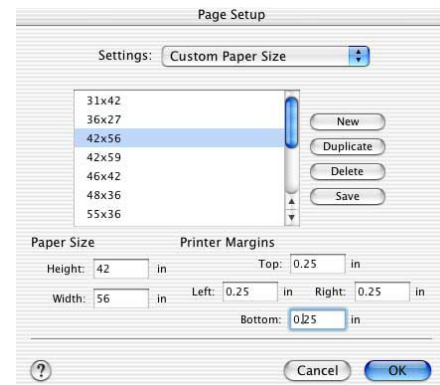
Page Setup

Settings: Custom Paper Size

31x42
36x27
42x56
42x59
46x42
48x36
55x36

New
Duplicate
Delete
Save

Paper Size
Height: 42 in
Width: 56 in

Printer Margins
Top: 0.25 in
Left: 0.25 in Right: 0.25 in
Bottom: 0.25 in

?
Cancel
OK